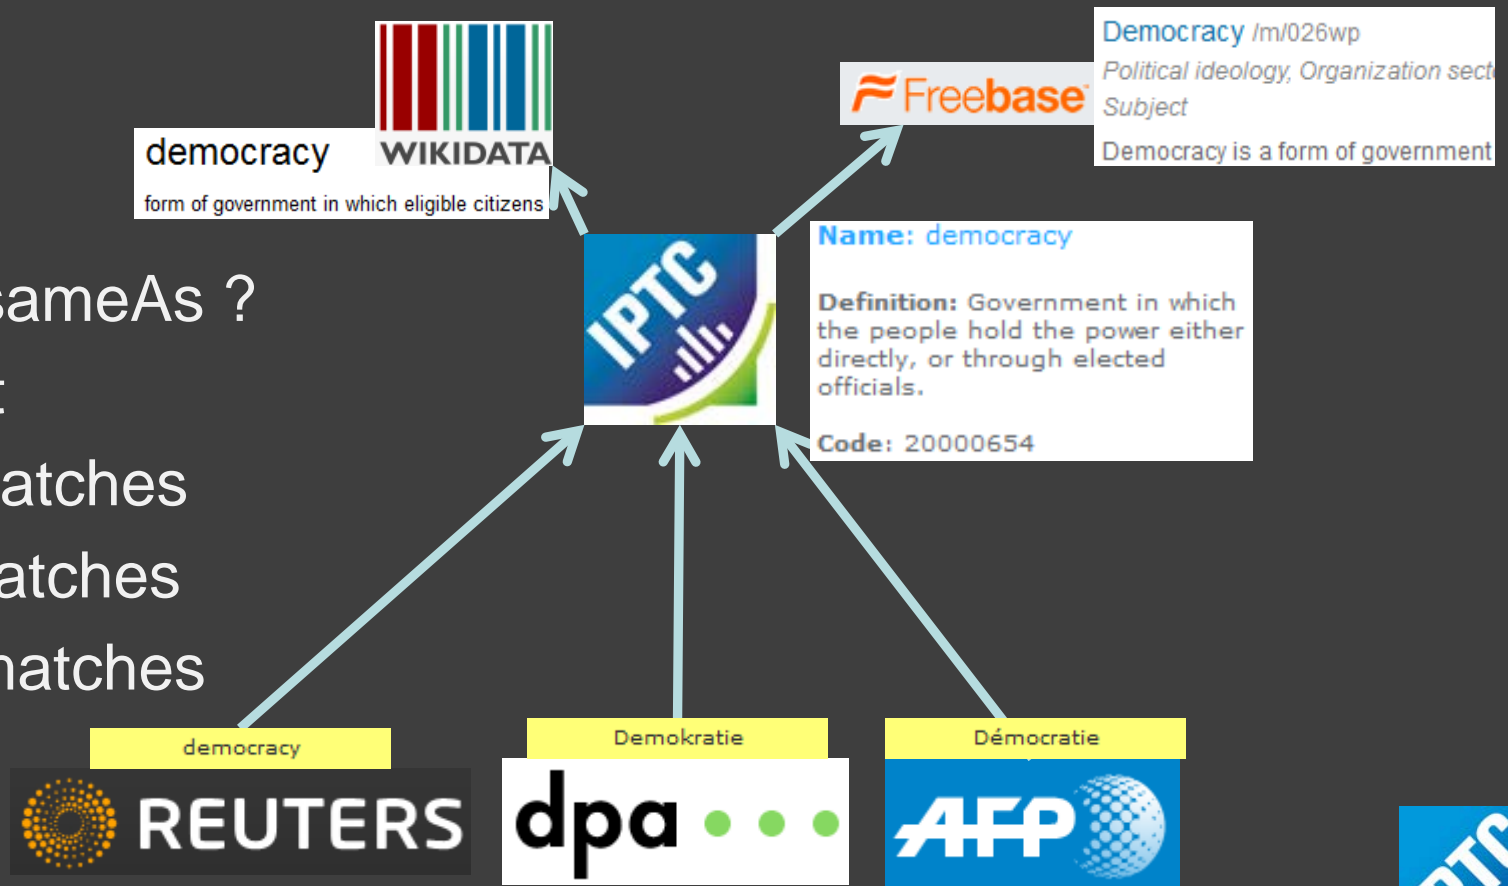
democracy
WIKIDATA
form of government in which eligible citizens

Freebase
Democracy /m/026wp
Political ideology, Organization secto
Subject
Democracy is a form of government

sameAs ?
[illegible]
atches
atches
natches

IPTC

Name: democracy

Definition: Government in which the people hold the power either directly, or through elected officials.

Code: 20000654

democracy
REUTERS

Demokratie
dpa

Démocratie
AFP